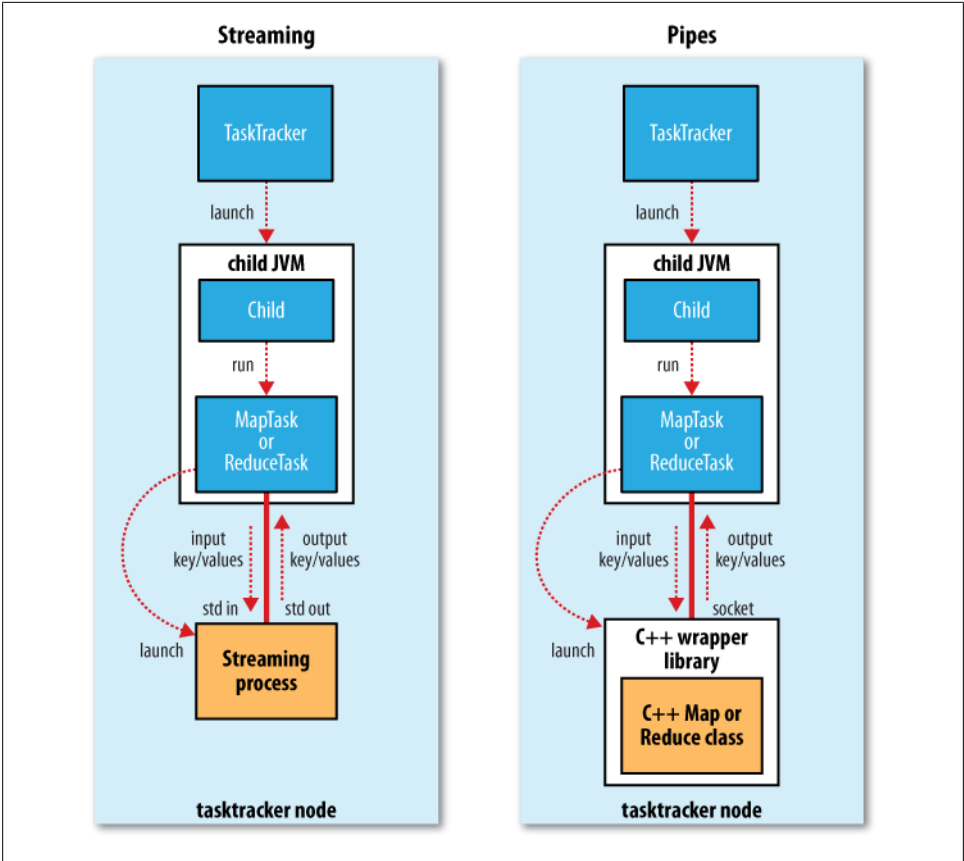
Streaming

TaskTracker

launch

child JVM

Child

run

MapTask or ReduceTask

input key/values

output key/values

std in

std out

launch

Streaming process

tasktracker node

Pipes

TaskTracker

launch

child JVM

Child

run

MapTask or ReduceTask

input key/values

output key/values

socket

launch

C++ wrapper library

C++ Map or Reduce class

tasktracker node